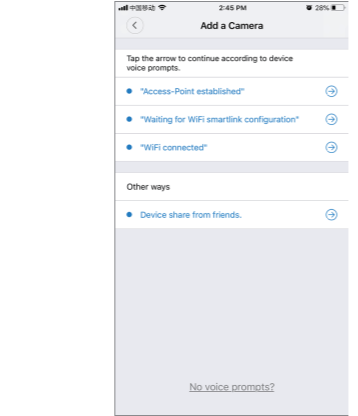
中国移动 2:45 PM 28%

Add a Camera

Tap the arrow to continue according to device voice prompts.

"Access-Point established"

"Waiting for WiFi smartlink configuration"

"WiFi connected"

Other ways

Device share from friends.

No voice prompts?